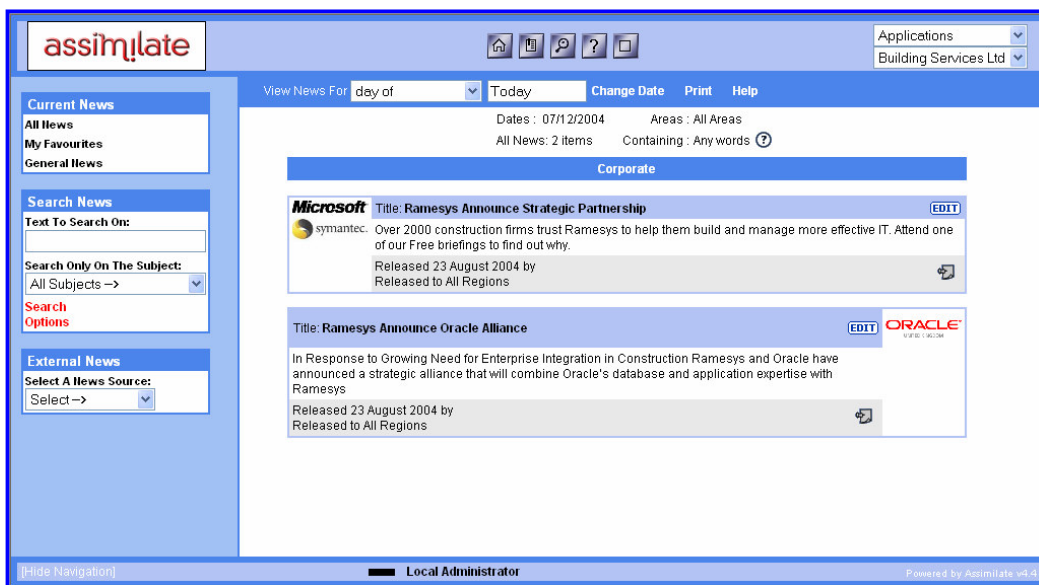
assimilate

Applications
Building Services Ltd

Current News
All News
My Favourites
General News

Search News
Text To Search On:
Search Only On The Subject:
All Subjects -->
Search Options

External News
Select A News Source:
Select -->

View News For day of Today Change Date Print Help

Dates : 07/12/2004 Areas : All Areas
All News: 2 items Containing : Any words ?

Corporate

Microsoft symantec. Title: Ramesys Announce Strategic Partnership EDIT
Over 2000 construction firms trust Ramesys to help them build and manage more effective IT. Attend one of our Free briefings to find out why.
Released 23 August 2004 by
Released to All Regions

Title: Ramesys Announce Oracle Alliance EDIT ORACLE
In Response to Growing Need for Enterprise Integration in Construction Ramesys and Oracle have announced a strategic alliance that will combine Oracle's database and application expertise with Ramesys
Released 23 August 2004 by
Released to All Regions

[Hide Navigation] Local Administrator Powered by Assimilate v4.4